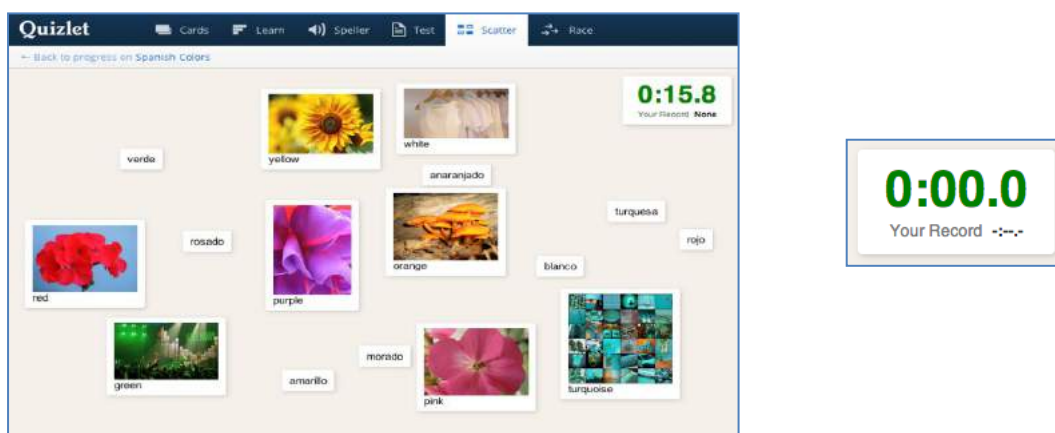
Quizlet Cards Learn Speller Test Scatter Race

← Back to progress on Spanish Colors

0:15.8
Your Record None

yellow

white

verde

anaranjado

turquesa

rosado

rojo

red

purple

orange

blanco

green

morado

amarillo

pink

turquoise

0:00.0
Your Record -:--.-